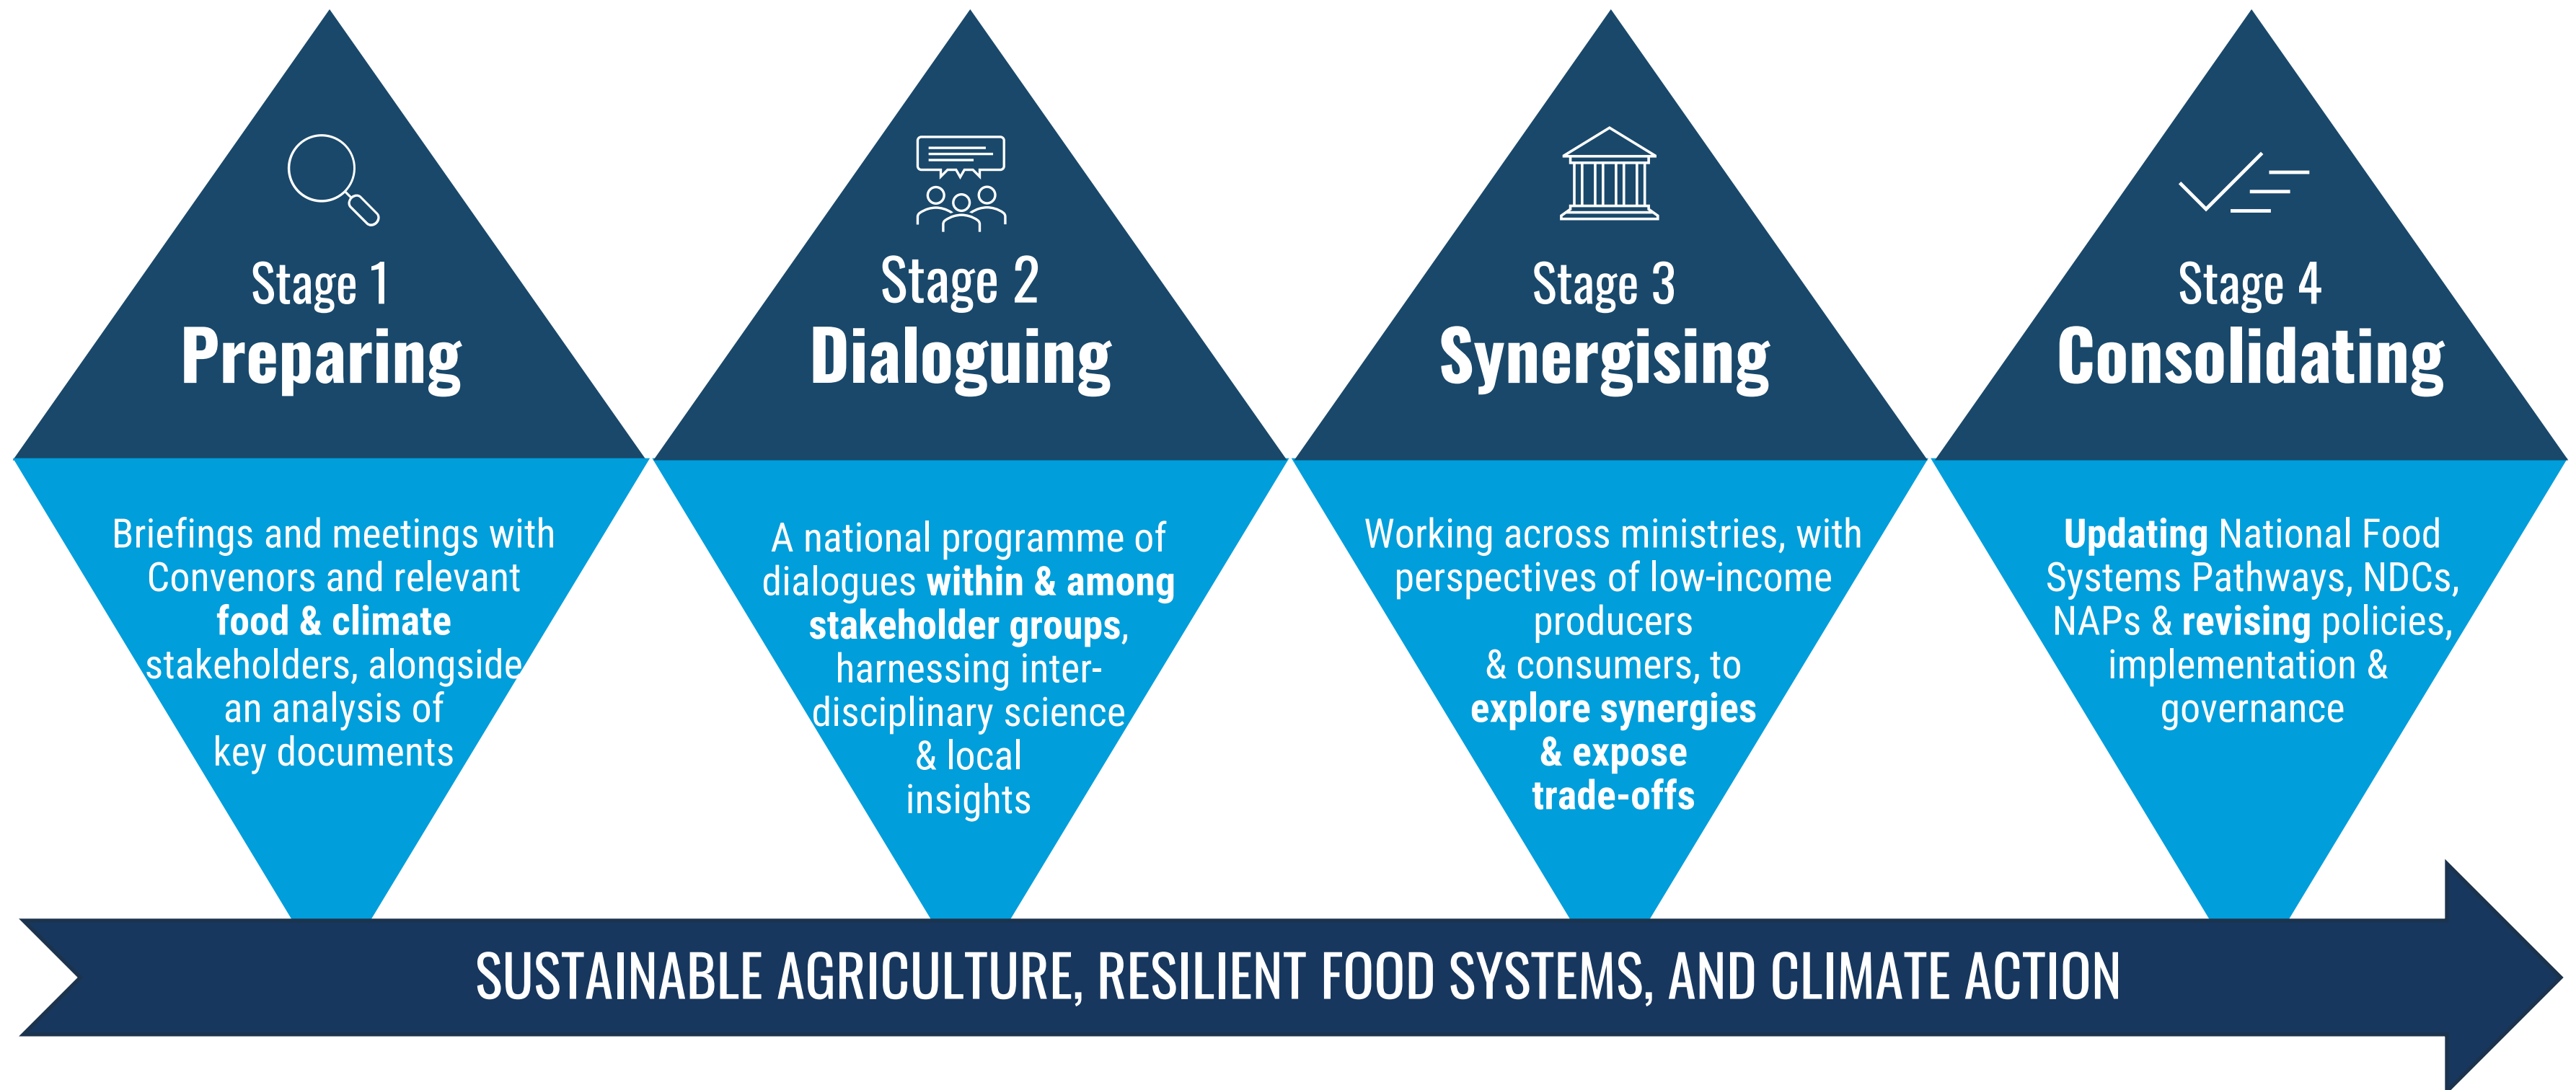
Stage 1
Preparing

Briefings and meetings with Convenors and relevant food & climate stakeholders, alongside an analysis of key documents

Stage 2
Dialoguing

A national programme of dialogues within & among stakeholder groups, harnessing interdisciplinary science & local insights

Stage 3
Synergising

Working across ministries, with perspectives of low-income producers & consumers, to explore synergies & expose trade-offs

Stage 4
Consolidating

Updating National Food Systems Pathways, NDCs, NAPs & revising policies, implementation & governance

SUSTAINABLE AGRICULTURE, RESILIENT FOOD SYSTEMS, AND CLIMATE ACTION